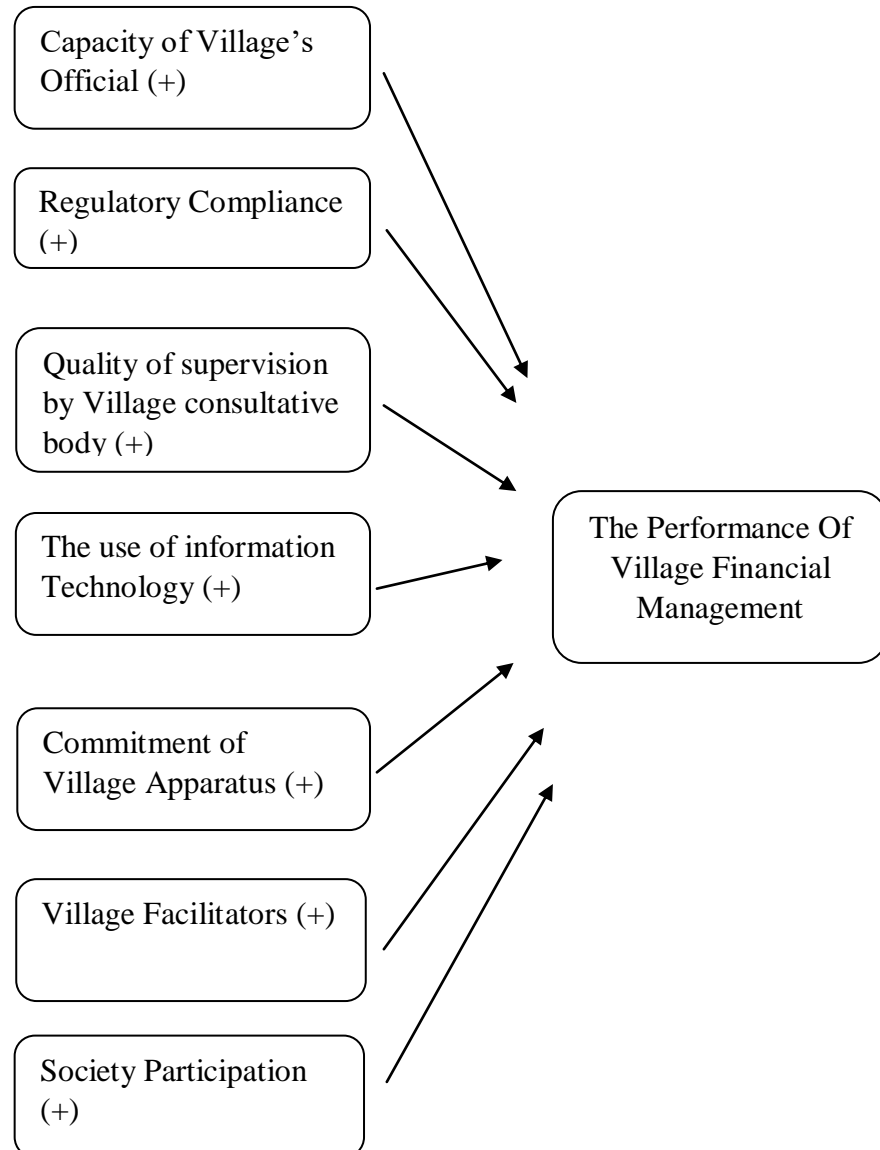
Capacity of Village's Official (+)

Regulatory Compliance (+)

Quality of supervision by Village consultative body (+)

The use of information Technology (+)

Commitment of Village Apparatus (+)

Village Facilitators (+)

Society Participation (+)

The Performance Of Village Financial Management